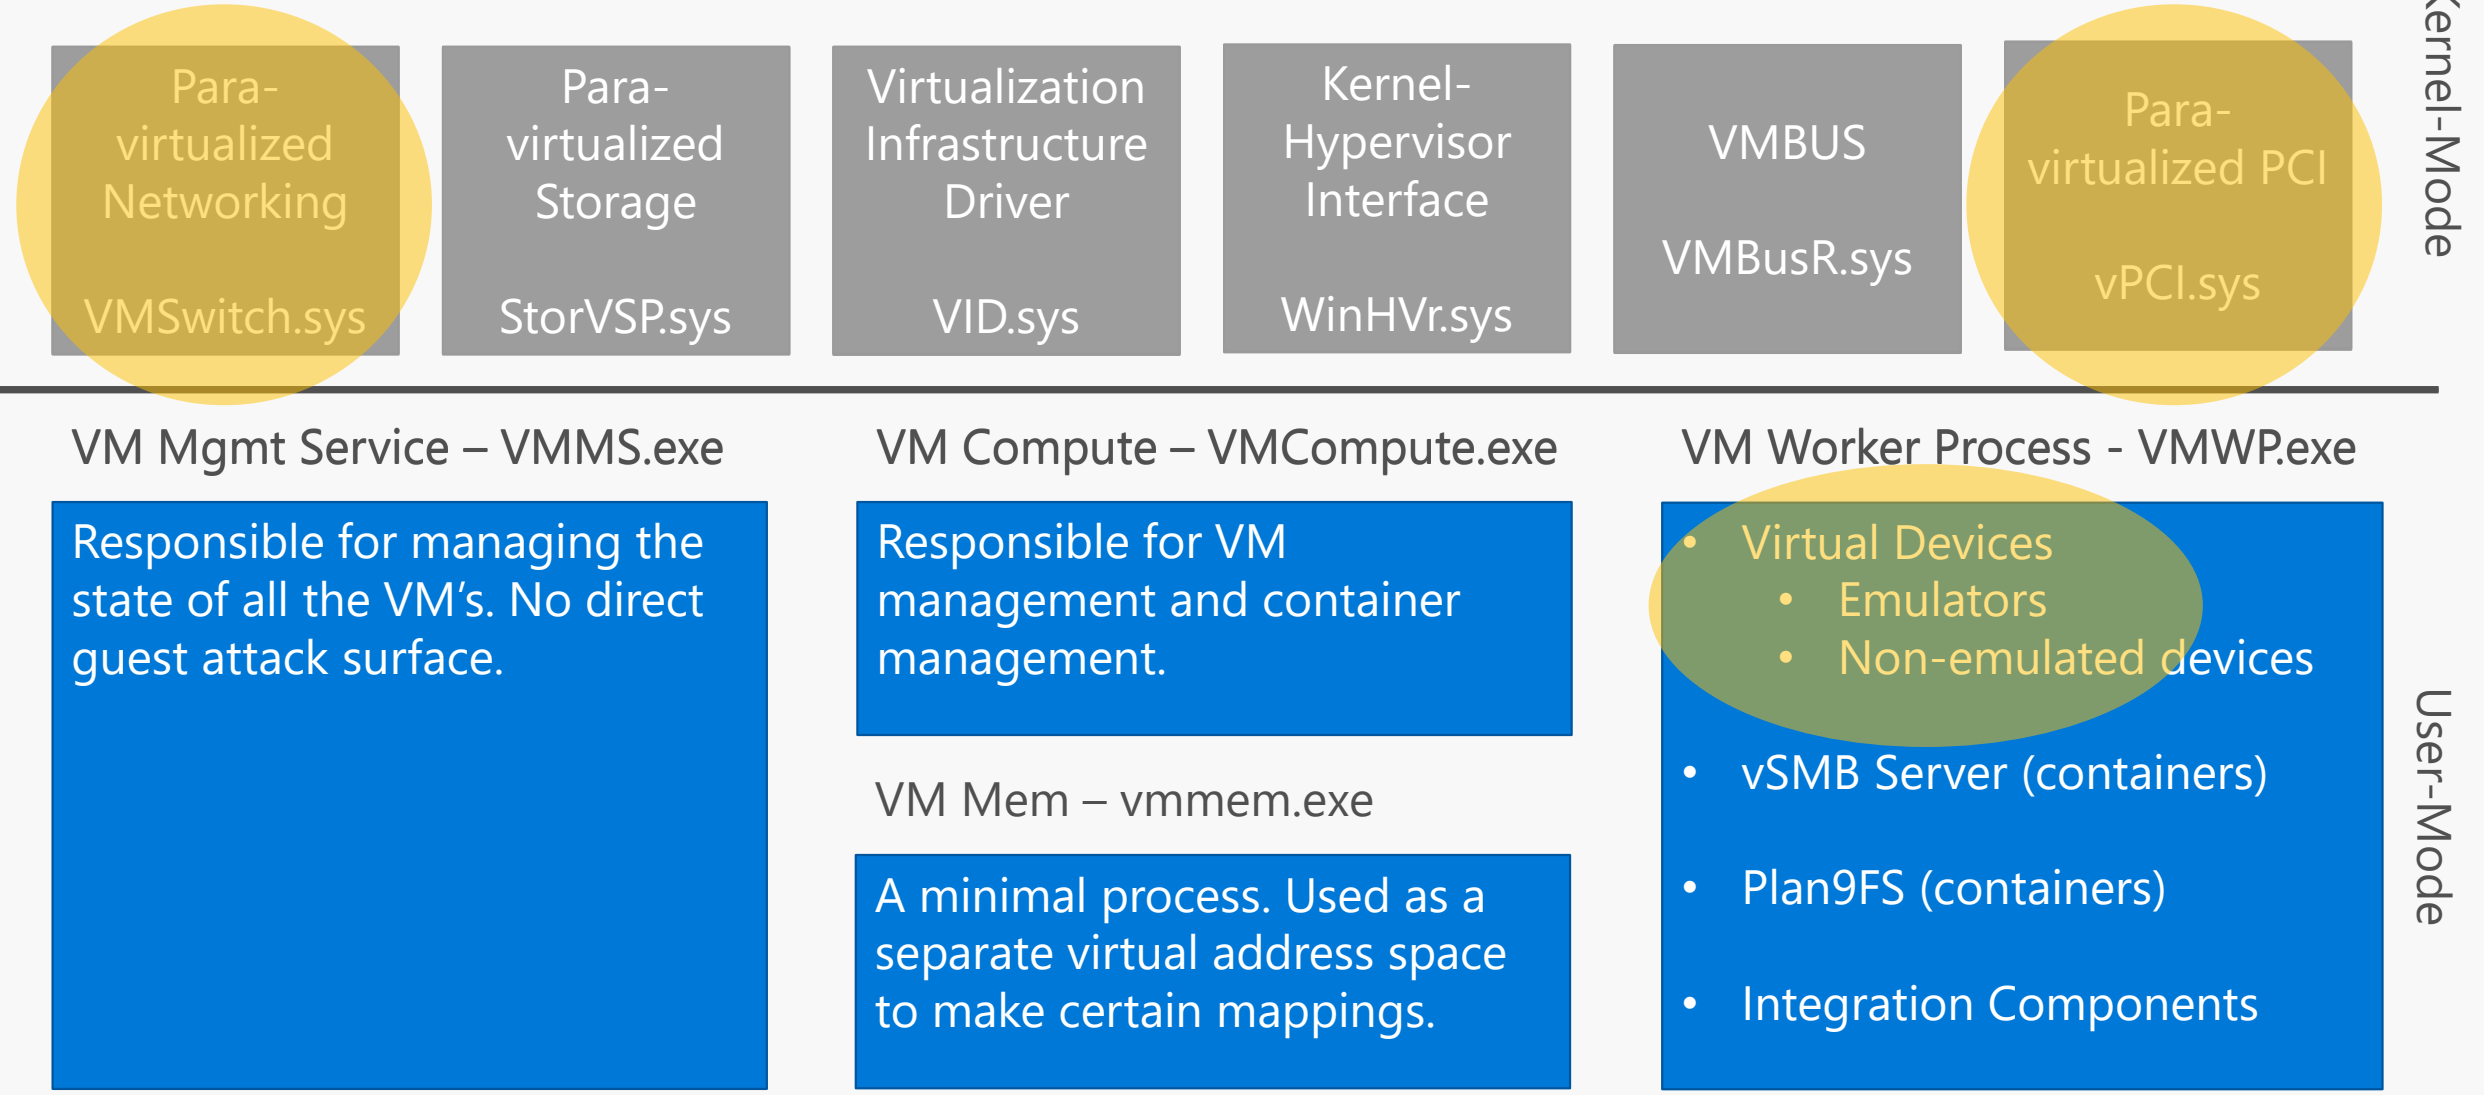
Para-virtualized Networking

VMSwitch.sys

Para-virtualized Storage

StorVSP.sys

Virtualization Infrastructure Driver

VID.sys

Kernel-Hypervisor Interface

WinHVr.sys

VMBUS

VMBusR.sys

Para-virtualized PCI

vPCI.sys

Kernel-Mode

VM Mgmt Service – VMMS.exe

Responsible for managing the state of all the VM's. No direct guest attack surface.

VM Compute – VMCompute.exe

Responsible for VM management and container management.

VM Mem – vmmem.exe

A minimal process. Used as a separate virtual address space to make certain mappings.

VM Worker Process - VMWP.exe

- Virtual Devices
  - Emulators
  - Non-emulated devices
- vSMB Server (containers)
- Plan9FS (containers)
- Integration Components

User-Mode